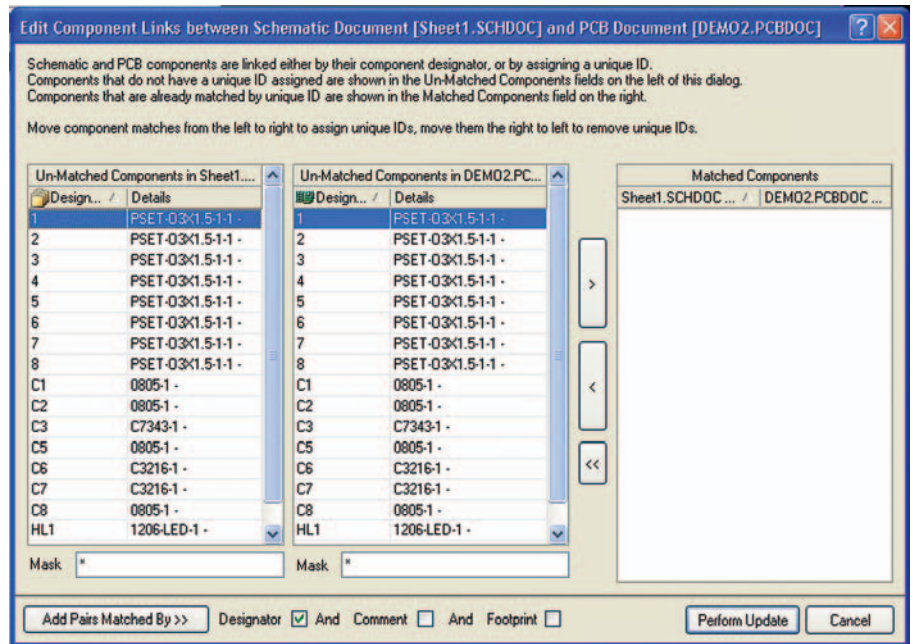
Edit Component Links between Schematic Document [Sheet1.SCHDOC] and PCB Document [DEMO2.PCBDOC]

Schematic and PCB components are linked either by their component designator, or by assigning a unique ID. Components that do not have a unique ID assigned are shown in the Un-Matched Components fields on the left of this dialog. Components that are already matched by unique ID are shown in the Matched Components field on the right.

Move component matches from the left to right to assign unique IDs, move them the right to left to remove unique IDs.

Un-Matched Components in Sheet1....

| Design... | Details |
|---|---|
| 1 | PSET-03X1.5-1-1 - |
| 2 | PSET-03X1.5-1-1 - |
| 3 | PSET-03X1.5-1-1 - |
| 4 | PSET-03X1.5-1-1 - |
| 5 | PSET-03X1.5-1-1 - |
| 6 | PSET-03X1.5-1-1 - |
| 7 | PSET-03X1.5-1-1 - |
| 8 | PSET-03X1.5-1-1 - |
| C1 | 0805-1 - |
| C2 | 0805-1 - |
| C3 | C7343-1 - |
| C5 | 0805-1 - |
| C6 | C3216-1 - |
| C7 | C3216-1 - |
| C8 | 0805-1 - |
| HL1 | 1206-LED-1 - |

Mask *

Un-Matched Components in DEMO2.PC...

| Design... | Details |
|---|---|
| 1 | PSET-03X1.5-1-1 - |
| 2 | PSET-03X1.5-1-1 - |
| 3 | PSET-03X1.5-1-1 - |
| 4 | PSET-03X1.5-1-1 - |
| 5 | PSET-03X1.5-1-1 - |
| 6 | PSET-03X1.5-1-1 - |
| 7 | PSET-03X1.5-1-1 - |
| 8 | PSET-03X1.5-1-1 - |
| C1 | 0805-1 - |
| C2 | 0805-1 - |
| C3 | C7343-1 - |
| C5 | 0805-1 - |
| C6 | C3216-1 - |
| C7 | C3216-1 - |
| C8 | 0805-1 - |
| HL1 | 1206-LED-1 - |

Mask *

>
<
<<

Matched Components

| Sheet1.SCHDOC ... | DEMO2.PCBDOC ... |
|---|---|

Add Pairs Matched By >> Designator ☑ And Comment ☐ And Footprint ☐

Perform Update Cancel